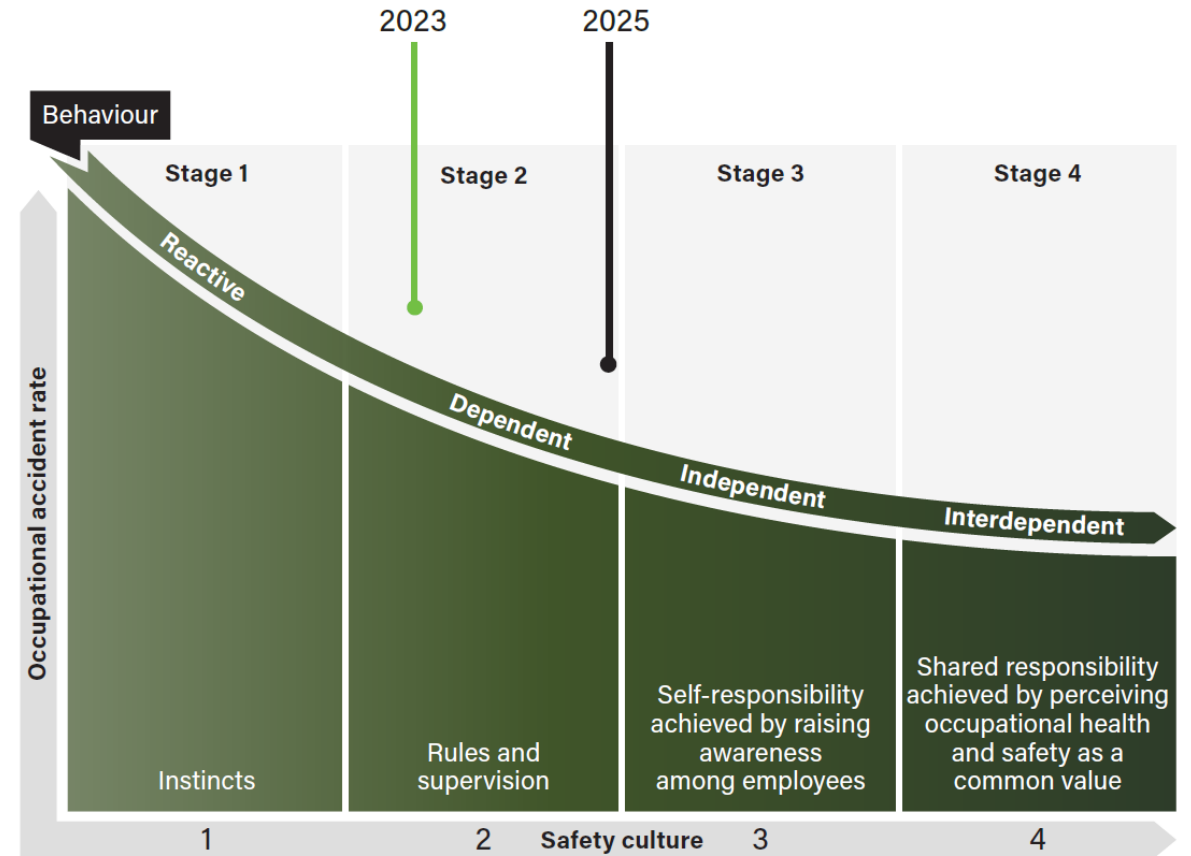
2023

2025

Behaviour

Stage 1

Stage 2

Stage 3

Stage 4

Reactive

Dependent

Independent

Interdependent

Occupational accident rate

Instincts

Rules and supervision

Self-responsibility achieved by raising awareness among employees

Shared responsibility achieved by perceiving occupational health and safety as a common value

1

2

Safety culture

3

4